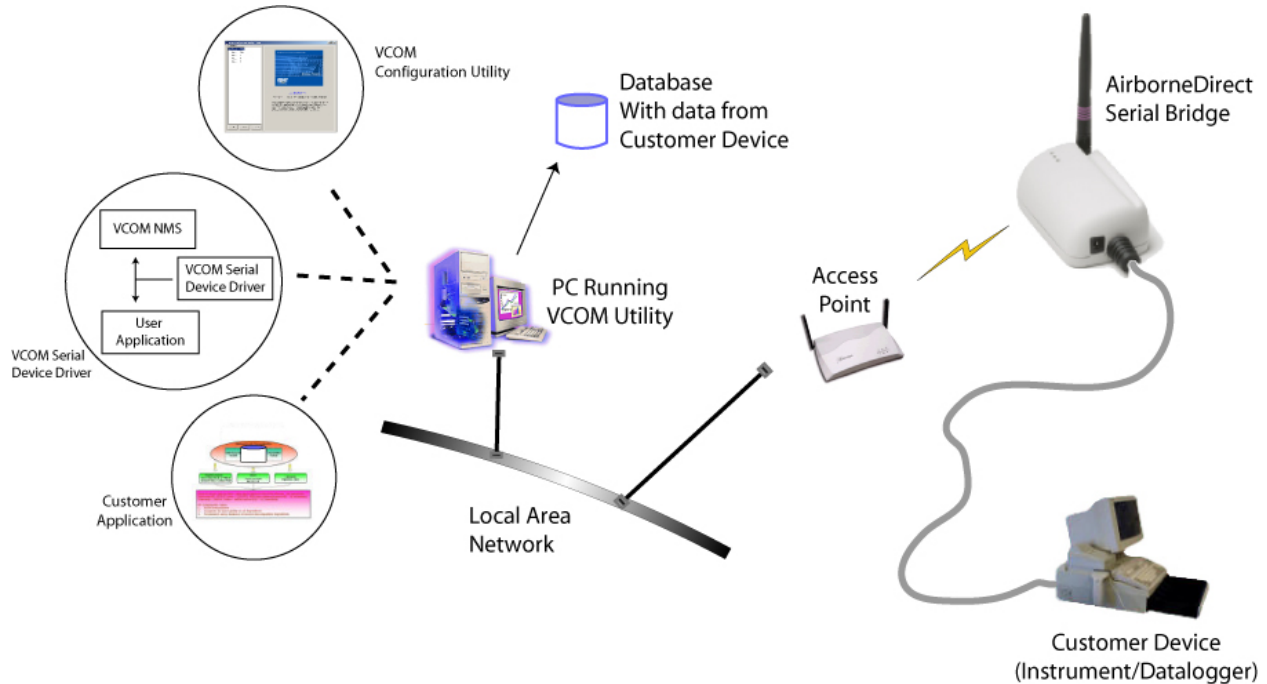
VCOM Configuration Utility

Database
With data from
Customer Device

AirborneDirect
Serial Bridge

VCOM NMS

VCOM Serial Device Driver

User Application

VCOM Serial Device Driver

PC Running
VCOM Utility

Access
Point

Customer Application

Local Area
Network

Customer Device
(Instrument/Datalogger)